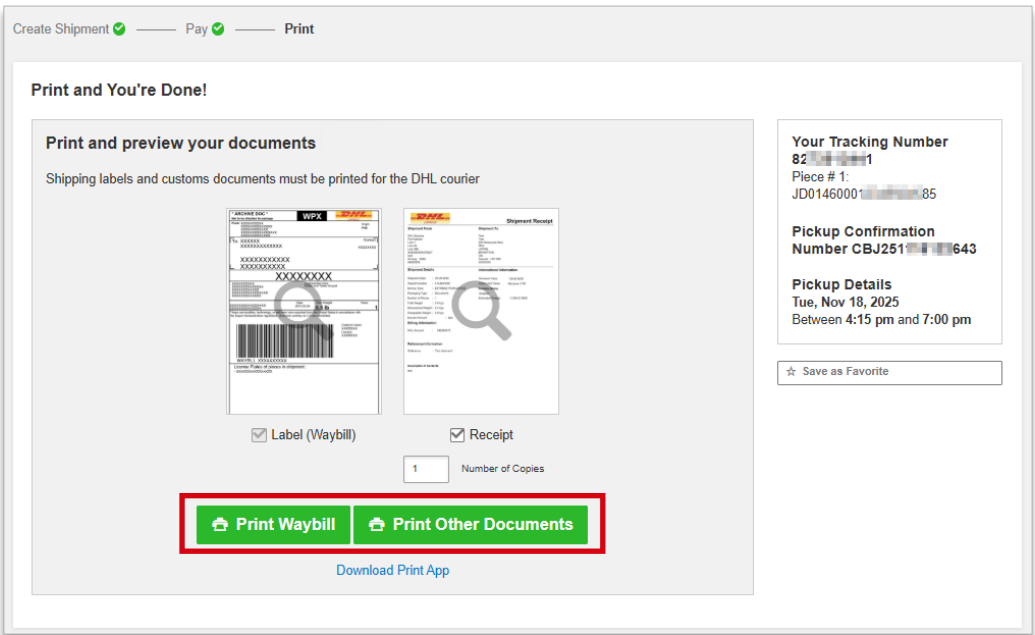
Create Shipment — Pay — Print

Print and You're Done!

Print and preview your documents

Shipping labels and customs documents must be printed for the DHL courier

ARCHIVE DOC
WPX
DHL
XXXXXXXXXXX
XXXXXXXXXXX
XXXXXXXX

DHL
Shipment Receipt

Label (Waybill)

Receipt

1 Number of Copies

Print Waybill

Print Other Documents

Download Print App

Your Tracking Number
82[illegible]1
Piece # 1:
JD0146001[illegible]85

Pickup Confirmation Number CBJ251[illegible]643

Pickup Details
Tue, Nov 18, 2025
Between 4:15 pm and 7:00 pm

Save as Favorite